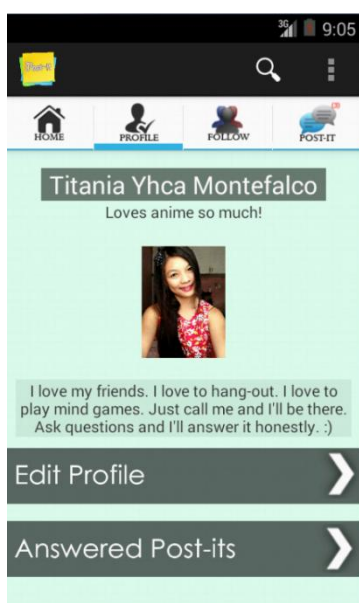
3G 9:05

Post-it

HOME
PROFILE
FOLLOW
POST-IT

Titania Yhca Montefalco
Loves anime so much!

I love my friends. I love to hang-out. I love to play mind games. Just call me and I'll be there. Ask questions and I'll answer it honestly. :)

Edit Profile

Answered Post-its